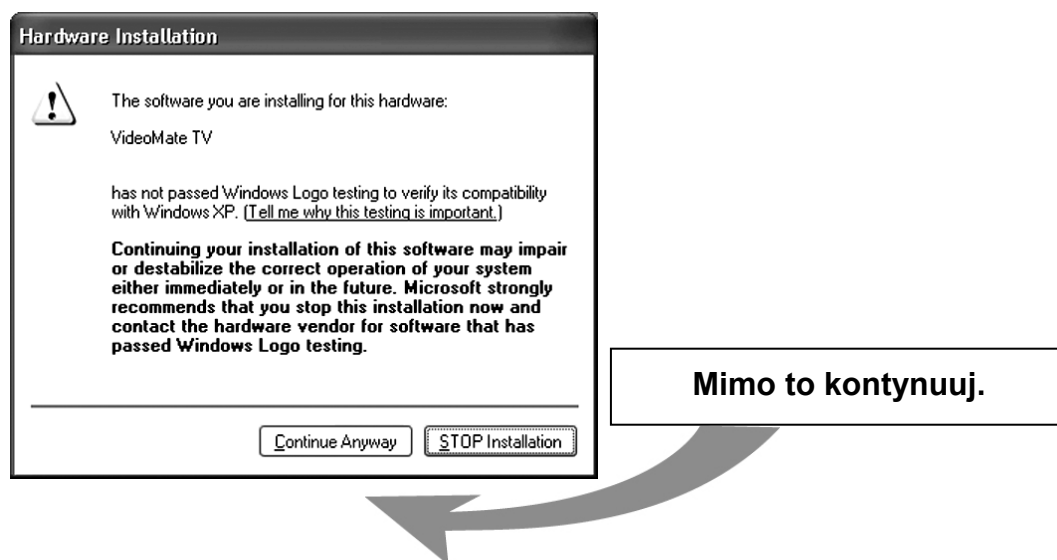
Hardware Installation

The software you are installing for this hardware:

VideoMate TV

has not passed Windows Logo testing to verify its compatibility with Windows XP. (Tell me why this testing is important.)

Continuing your installation of this software may impair or destabilize the correct operation of your system either immediately or in the future. Microsoft strongly recommends that you stop this installation now and contact the hardware vendor for software that has passed Windows Logo testing.

Continue Anyway

STOP Installation

Mimo to kontynuuj.